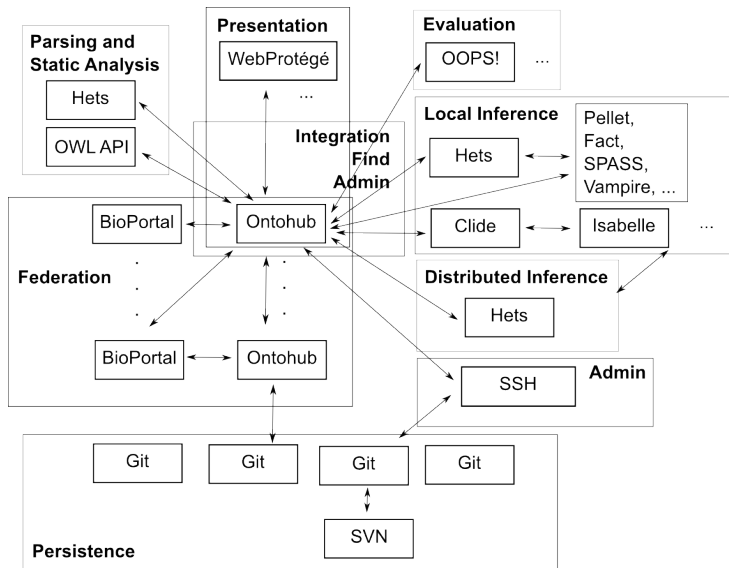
Parsing and Static Analysis

Hets

OWL API

Presentation

WebProtégé

...

Evaluation

OOPS!

...

Local Inference

Pellet, Fact, SPASS, Vampire, ...

Integration
Find
Admin

Hets

Clide

Isabelle

...

BioPortal

Ontohub

Federation

Distributed Inference

Hets

BioPortal

Ontohub

SSH

Admin

Git

Git

Git

Git

SVN

Persistence